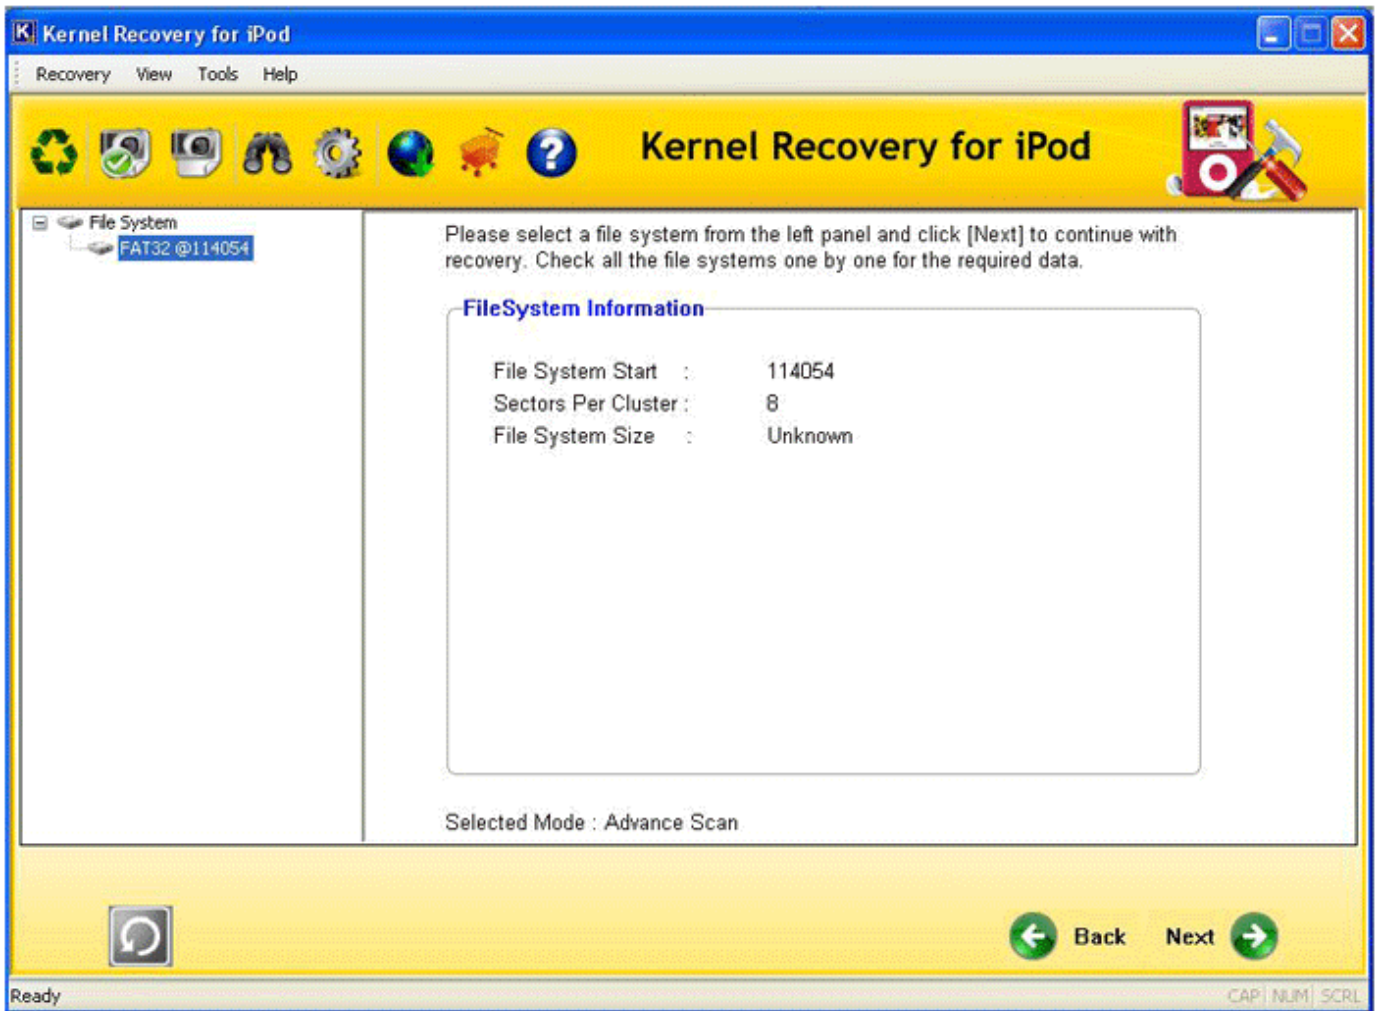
Kernel Recovery for iPod

Recovery View Tools Help

Kernel Recovery for iPod

File System
FAT32 @114054

Please select a file system from the left panel and click [Next] to continue with recovery. Check all the file systems one by one for the required data.

FileSystem Information

| | | |
|---|---|---|
| File System Start | : | 114054 |
| Sectors Per Cluster | : | 8 |
| File System Size | : | Unknown |

Selected Mode : Advance Scan

Back Next

Ready CAP NUM SCRL